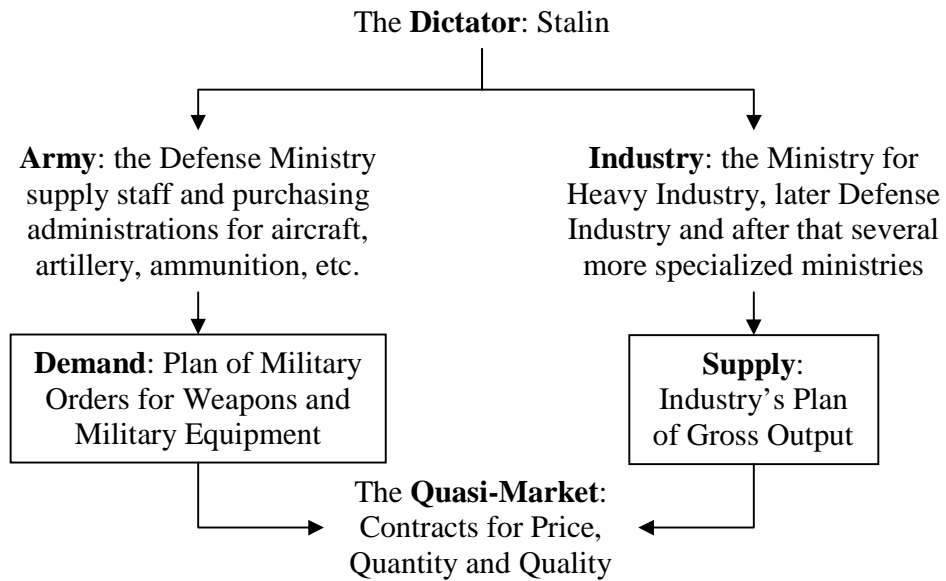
The **Dictator**: Stalin

**Army**: the Defense Ministry supply staff and purchasing administrations for aircraft, artillery, ammunition, etc.

**Industry**: the Ministry for Heavy Industry, later Defense Industry and after that several more specialized ministries

**Demand**: Plan of Military Orders for Weapons and Military Equipment

**Supply**: Industry's Plan of Gross Output

The **Quasi-Market**: Contracts for Price, Quantity and Quality